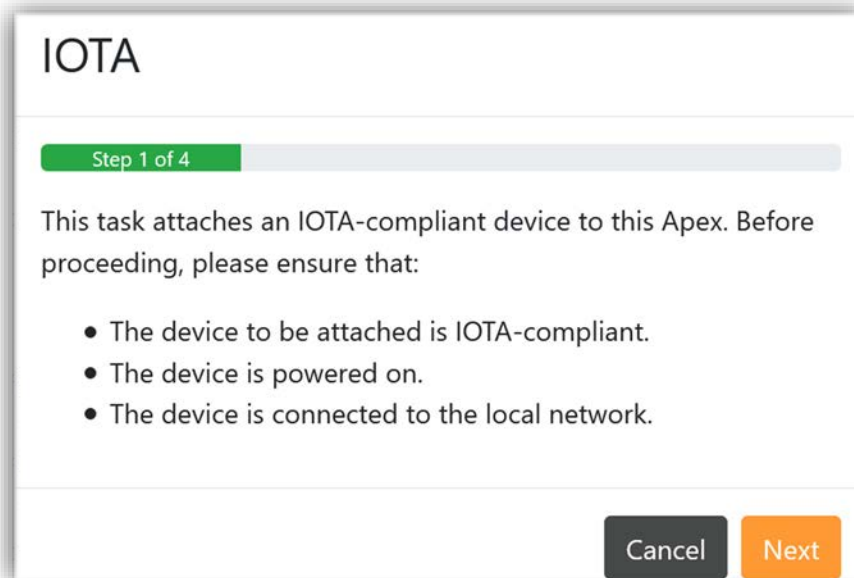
IOTA

Step 1 of 4

This task attaches an IOTA-compliant device to this Apex. Before proceeding, please ensure that:

- The device to be attached is IOTA-compliant.
- The device is powered on.
- The device is connected to the local network.

Cancel Next